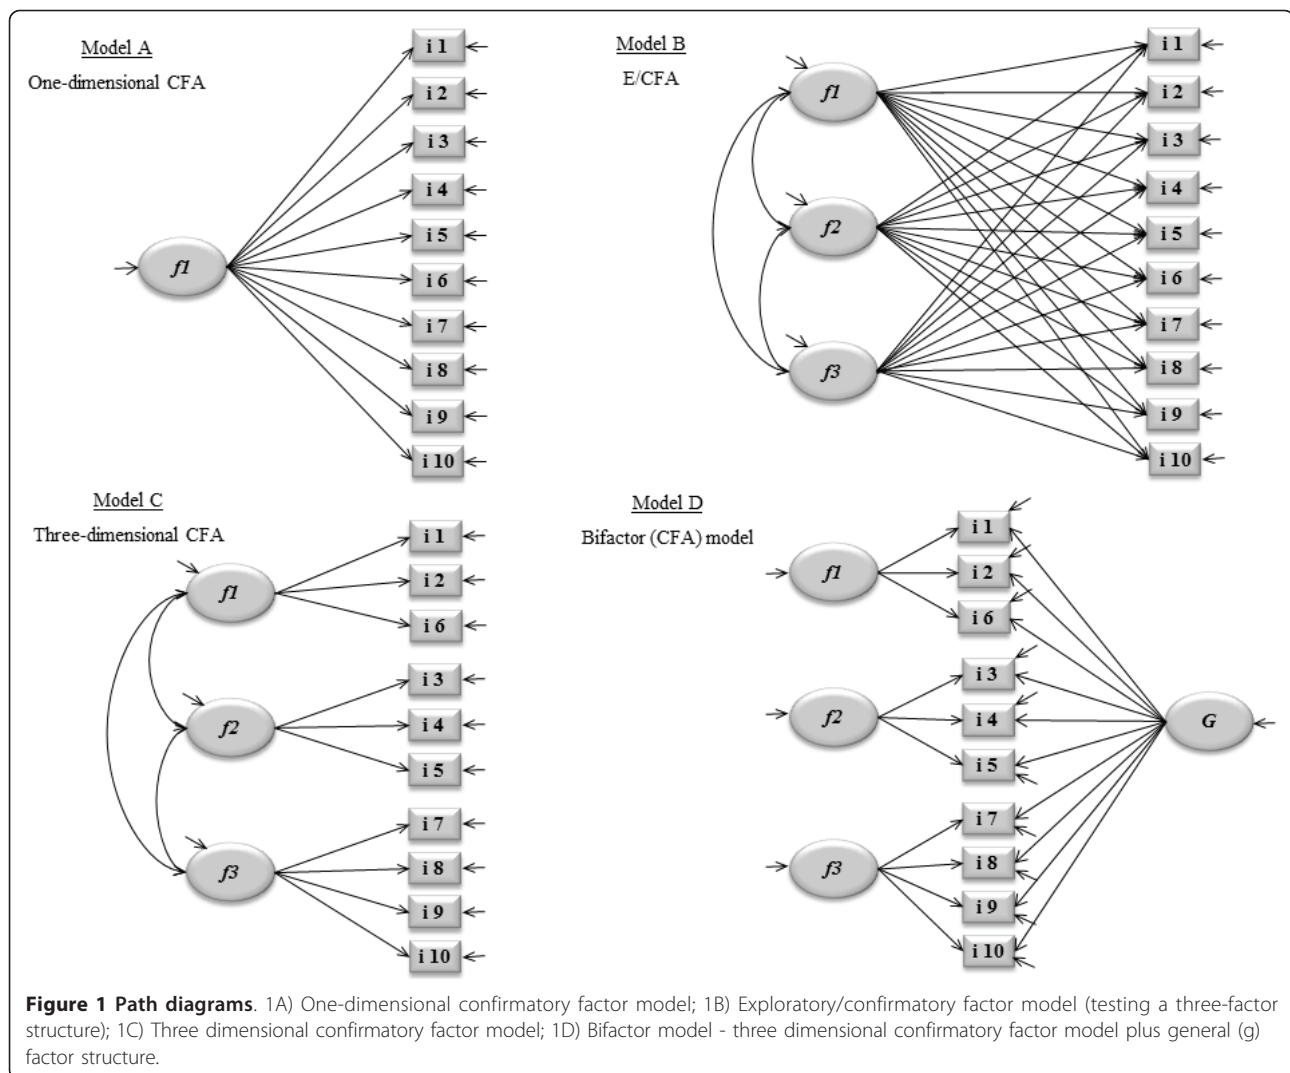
Model A

One-dimensional CFA

f1

i 1
i 2
i 3
i 4
i 5
i 6
i 7
i 8
i 9
i 10

Model B

E/CFA

f1
f2
f3

i 1
i 2
i 3
i 4
i 5
i 6
i 7
i 8
i 9
i 10

Model C

Three-dimensional CFA

f1
f2
f3

i 1
i 2
i 6
i 3
i 4
i 5
i 7
i 8
i 9
i 10

Model D

Bifactor (CFA) model

f1
f2
f3

i 1
i 2
i 6
i 3
i 4
i 5
i 7
i 8
i 9
i 10

G

**Figure 1 Path diagrams**. 1A) One-dimensional confirmatory factor model; 1B) Exploratory/confirmatory factor model (testing a three-factor structure); 1C) Three dimensional confirmatory factor model; 1D) Bifactor model - three dimensional confirmatory factor model plus general (g) factor structure.